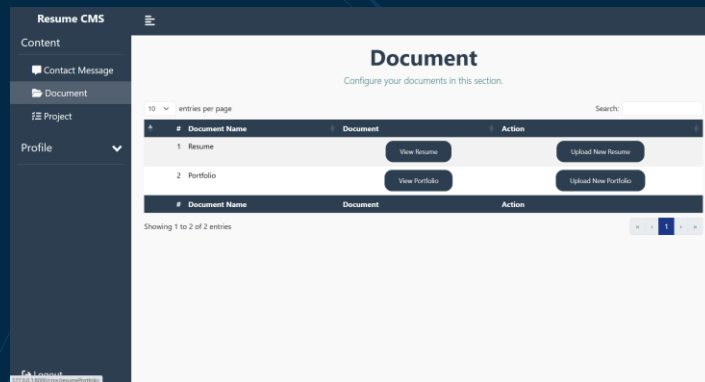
Resume CMS

Content

Contact Message

Document

Project

Profile

Logout

127.0.0.1:8000/cms/resume/Portfolio

Document

Configure your documents in this section.

10 entries per page

Search:

| | # | Document Name | Document | Action |
|---|---|---|---|---|
| | 1 | Resume | View Resume | Upload New Resume |
| | 2 | Portfolio | View Portfolio | Upload New Portfolio |
| | # | Document Name | Document | Action |

Showing 1 to 2 of 2 entries

« ‹ 1 › »